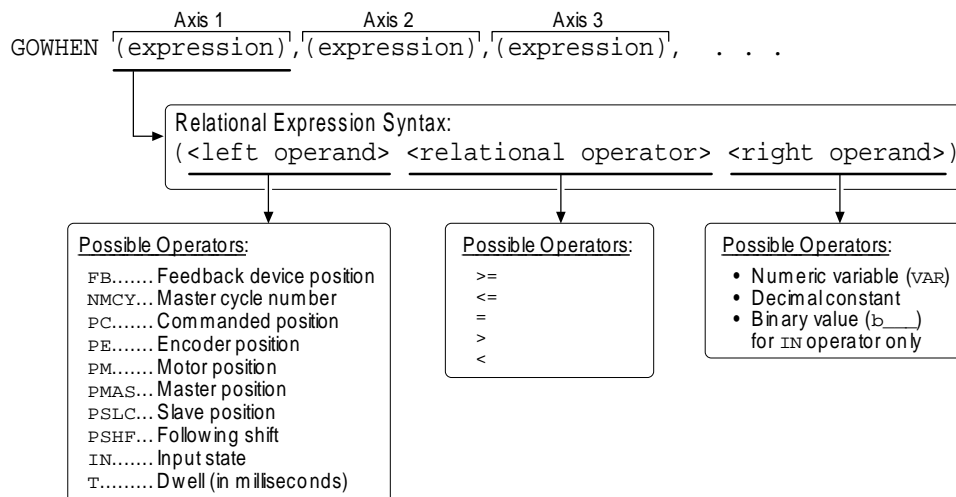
Axis 1 Axis 2 Axis 3

GOWHEN (expression),(expression),(expression), . . .

Relational Expression Syntax:
(<left operand> <relational operator> <right operand>)

Possible Operators:
FB....... Feedback device position
NMCY... Master cycle number
PC....... Commanded position
PE....... Encoder position
PM....... Motor position
PMAS... Master position
PSLC... Slave position
PSHF... Following shift
IN....... Input state
T......... Dwell (in milliseconds)

Possible Operators:
>=
<=
=
>
<

Possible Operators:
• Numeric variable (VAR)
• Decimal constant
• Binary value (b___) for IN operator only